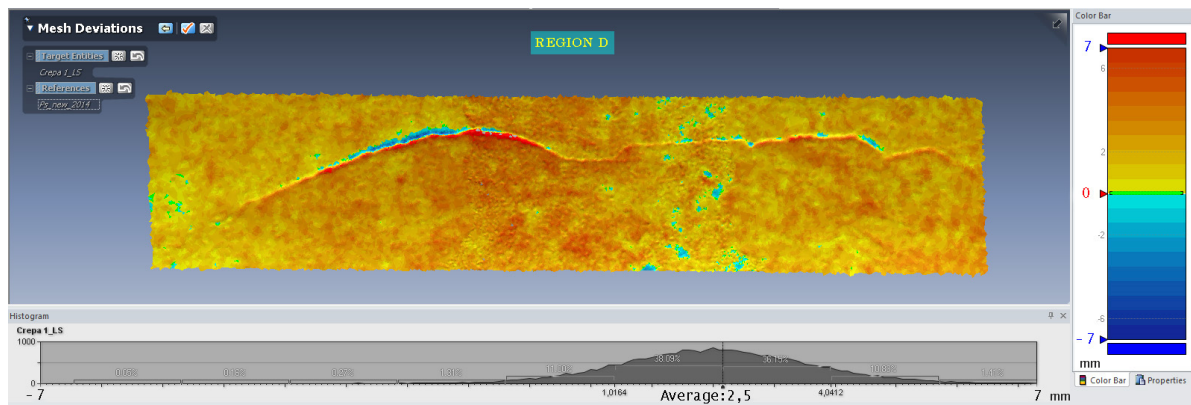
Mesh Deviations

Target Entities

Crepa 1_LS

References

Ps_new_2014...

REGION D

Color Bar

7

6

2

0

-2

-6

- 7

mm

Color Bar Properties

Histogram

Crepa 1_LS

1000

0

0.05%

0.15%

0.82%

1.31%

11.9%

38.09%

36.15%

10.88%

1.15%

- 7

1,0164

Average:2,5

4,0412

7 mm